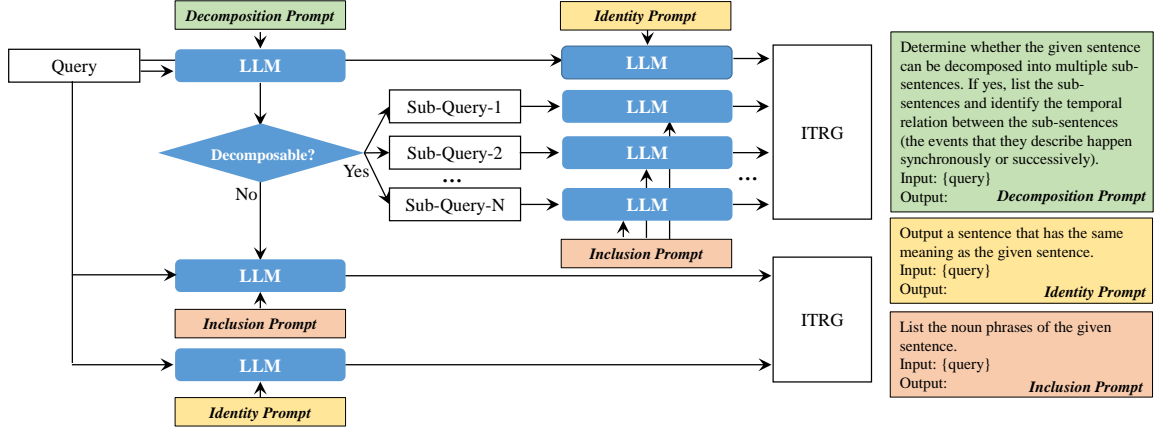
Decomposition Prompt

Identity Prompt

Query

LLM

LLM

Sub-Query-1

LLM

Decomposable?

Yes

Sub-Query-2

LLM

ITRG

No

...

...

Sub-Query-N

LLM

Inclusion Prompt

LLM

Inclusion Prompt

ITRG

LLM

Identity Prompt

Determine whether the given sentence can be decomposed into multiple sub-sentences. If yes, list the sub-sentences and identify the temporal relation between the sub-sentences (the events that they describe happen synchronously or successively).
Input: {query}
Output:
Decomposition Prompt

Output a sentence that has the same meaning as the given sentence.
Input: {query}
Output:
Identity Prompt

List the noun phrases of the given sentence.
Input: {query}
Output:
Inclusion Prompt